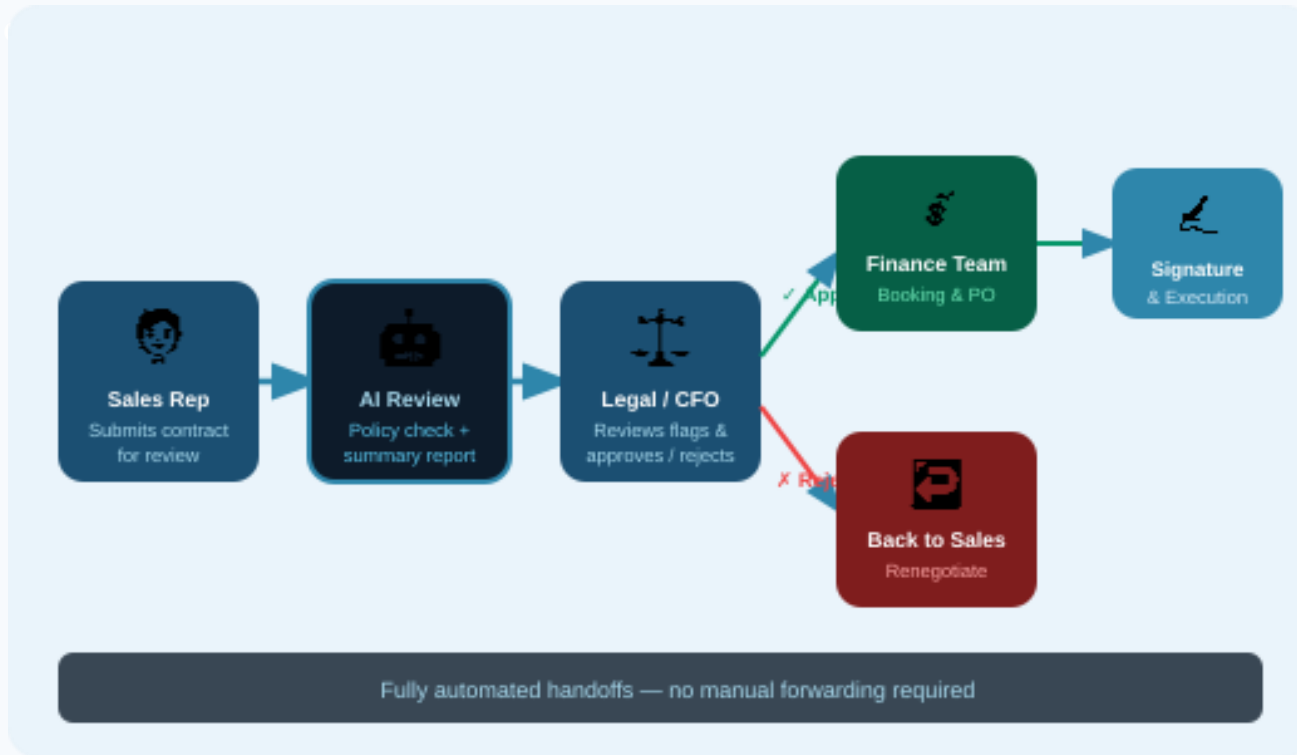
Sales Rep
Submits contract for review

AI Review
Policy check + summary report

Legal / CFO
Reviews flags & approves / rejects

✓ App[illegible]

Finance Team
Booking & PO

Signature
& Execution

✗ Re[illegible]

Back to Sales
Renegotiate

Fully automated handoffs — no manual forwarding required